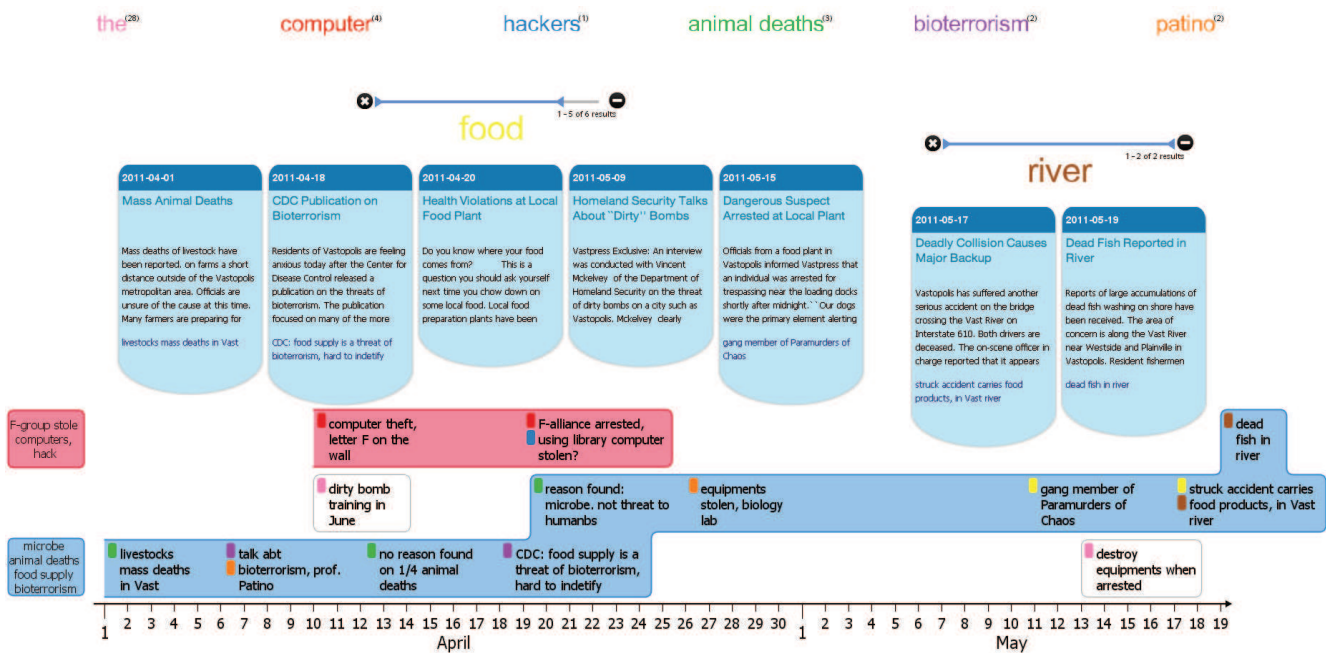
the$^{(28)}$ computer$^{(4)}$ hackers$^{(1)}$ animal deaths$^{(3)}$ bioterrorism$^{(2)}$ patino$^{(2)}$

1 - 5 of 6 results

food

1 - 2 of 2 results

river

2011-04-01
Mass Animal Deaths
Mass deaths of livestock have been reported. on farms a short distance outside of the Vastopolis metropolitan area. Officials are unsure of the cause at this time. Many farmers are preparing for
livestocks mass deaths in Vast

2011-04-18
CDC Publication on Bioterrorism
Residents of Vastopolis are feeling anxious today after the Center for Disease Control released a publication on the threats of bioterrism. The publication focused on many of the more
CDC: food supply is a threat of bioterrism, hard to indetify

2011-04-20
Health Violations at Local Food Plant
Do you know where your food comes from? This is a question you should ask yourself next time you chow down on some local food. Local food preparation plants have been

2011-05-09
Homeland Security Talks About ``Dirty'' Bombs
Vastpress Exclusive: An interview was conducted with Vincent Mckelvey of the Department of Homeland Security on the threat of dirty bombs on a city such as Vastopolis. Mckelvey clearly

2011-05-15
Dangerous Suspect Arrested at Local Plant
Officials from a food plant in Vastopolis informed Vastpress that an individual was arrested for trespassing near the loading docks shortly after midnight.``Our dogs were the primary element alerting
gang member of Paramurders of Chaos

2011-05-17
Deadly Collision Causes Major Backup
Vastopolis has suffered another serious accident on the bridge crossing the Vast River on Interstate 610. Both drivers are deceased. The on-scene officer in charge reported that it appears
struck accident carries food products, in Vast river

2011-05-19
Dead Fish Reported in River
Reports of large accumulations of dead fish washing on shore have been received. The area of concern is along the Vast River near Westside and Plainville in Vastopolis. Resident fishermen
dead fish in river

F-group stole computers, hack

computer theft, letter F on the wall
F-alliance arrested, using library computer stolen?

dead fish in river

dirty bomb training in June

reason found: microbe. not threat to humanbs
equipments stolen, biology lab
gang member of Paramurders of Chaos
struck accident carries food products, in Vast river

microbe animal deaths food supply bioterrorism

livestocks mass deaths in Vast
talk abt bioterrorism, prof. Patino
no reason found on 1/4 animal deaths
CDC: food supply is a threat of bioterrism, hard to indetify

destroy equipments when arrested

1 2 3 4 5 6 7 8 9 10 11 12 13 14 15 16 17 18 19 20 21 22 23 24 25 26 27 28 29 30 1 2 3 4 5 6 7 8 9 10 11 12 13 14 15 16 17 18 19
April
May